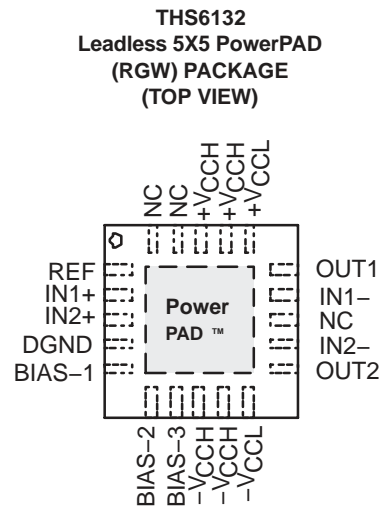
THS6132
Leadless 5X5 PowerPAD
(RGW) PACKAGE
(TOP VIEW)

NC
NC
$+V_{CCH}$
$+V_{CCH}$
$+V_{CCL}$

REF
IN1+
IN2+
DGND
BIAS−1

Power
PAD ™

OUT1
IN1−
NC
IN2−
OUT2

BIAS−2
BIAS−3
$-V_{CCH}$
$-V_{CCH}$
$-V_{CCL}$